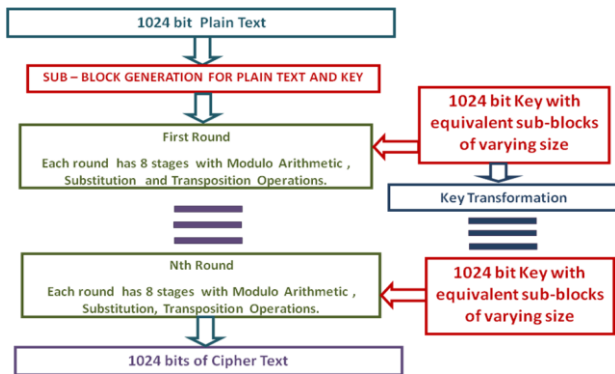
1024 bit Plain Text

SUB – BLOCK GENERATION FOR PLAIN TEXT AND KEY

First Round

Each round has 8 stages with Modulo Arithmetic , Substitution and Transposition Operations.

1024 bit Key with equivalent sub-blocks of varying size

Key Transformation

Nth Round

Each round has 8 stages with Modulo Arithmetic , Substitution, Transposition Operations.

1024 bit Key with equivalent sub-blocks of varying size

1024 bits of Cipher Text